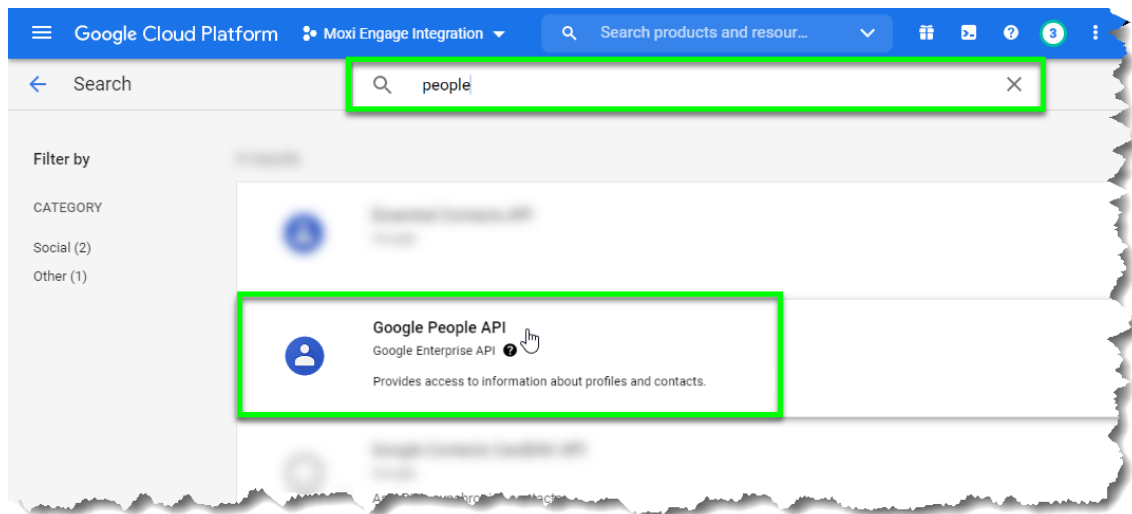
Google Cloud Platform Moxi Engage Integration

Search products and resour...

3

Search

people

Filter by

CATEGORY

Social (2)

Other (1)

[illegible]

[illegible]

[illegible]

Google People API

Google Enterprise API

Provides access to information about profiles and contacts.

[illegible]

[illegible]

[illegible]